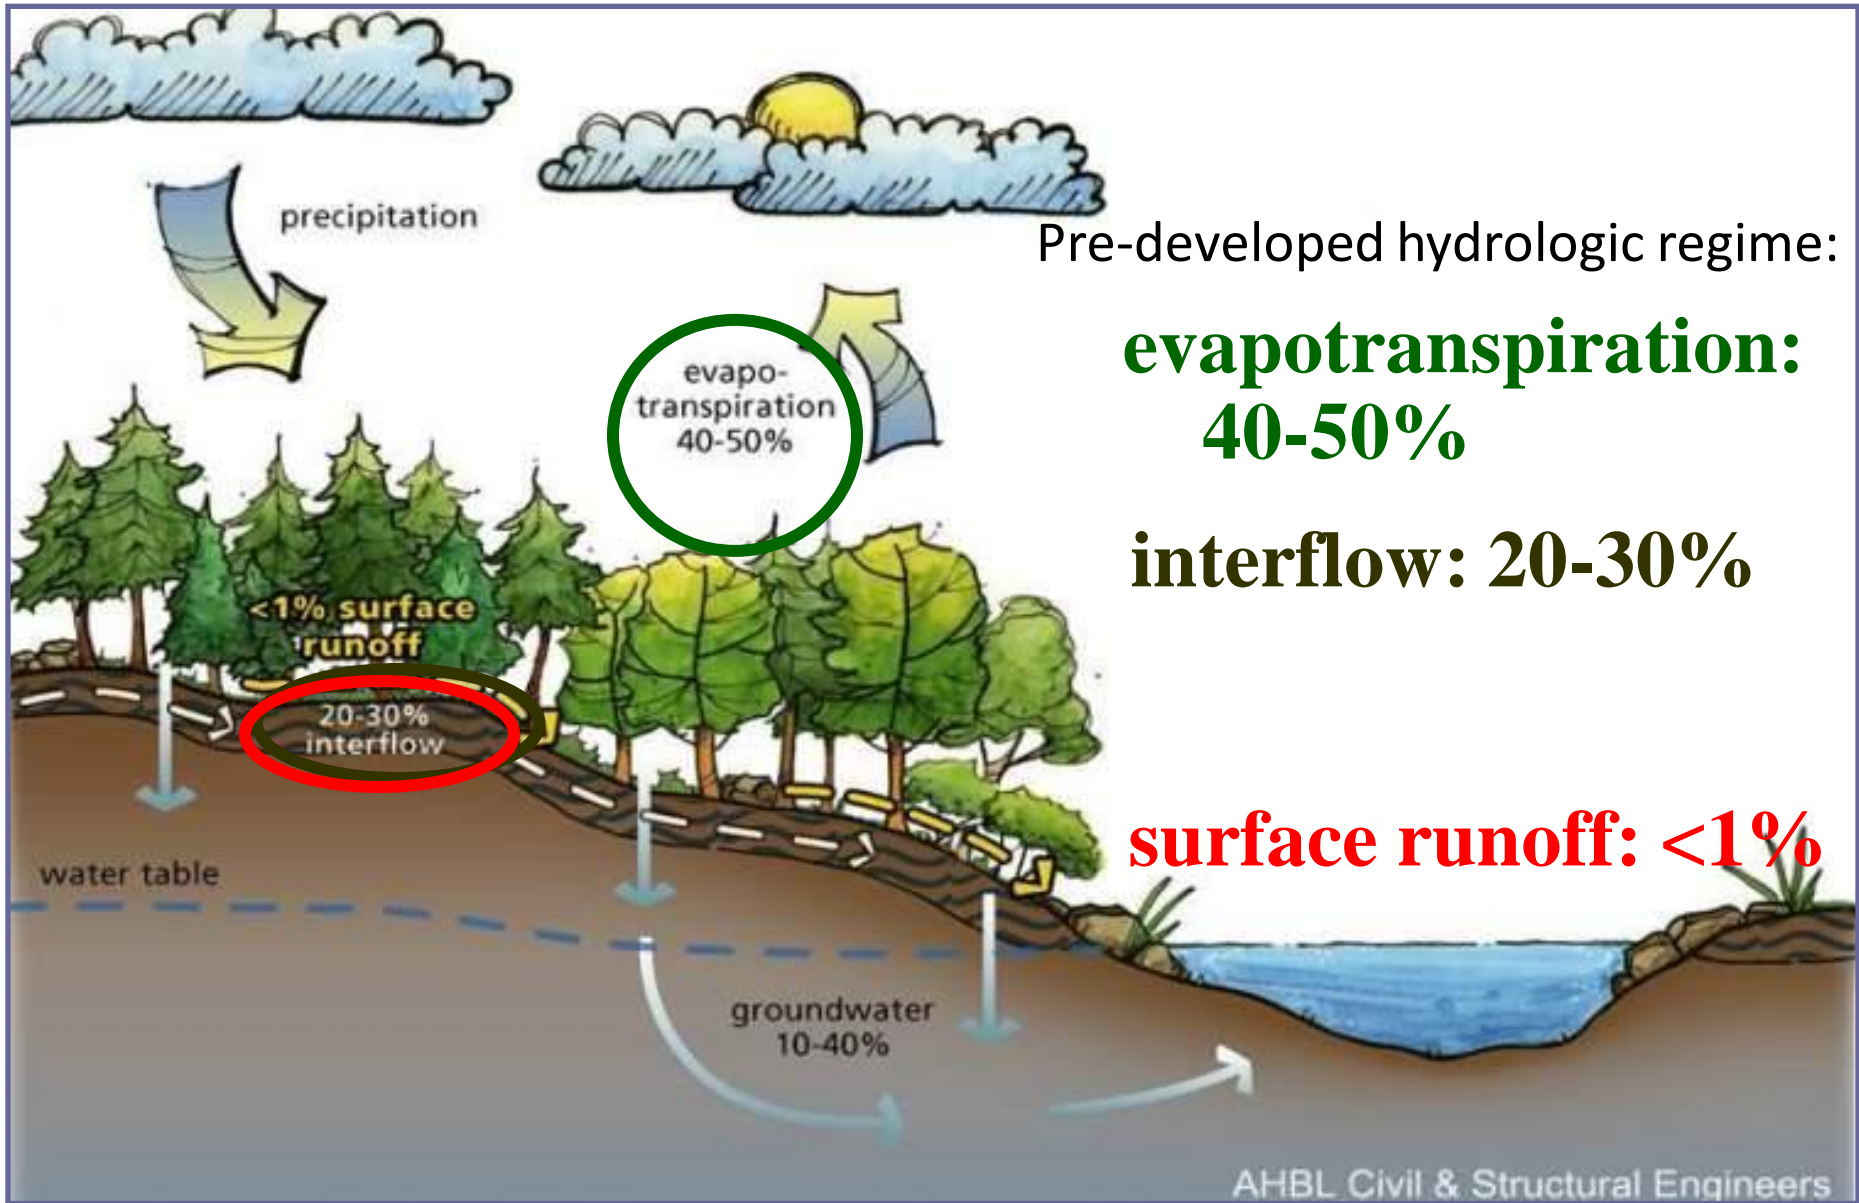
precipitation

evapotranspiration 40-50%

Pre-developed hydrologic regime:

evapotranspiration: 40-50%

interflow: 20-30%

<1% surface runoff

20-30% interflow

surface runoff: <1%

water table

groundwater 10-40%

AHBL Civil & Structural Engineers